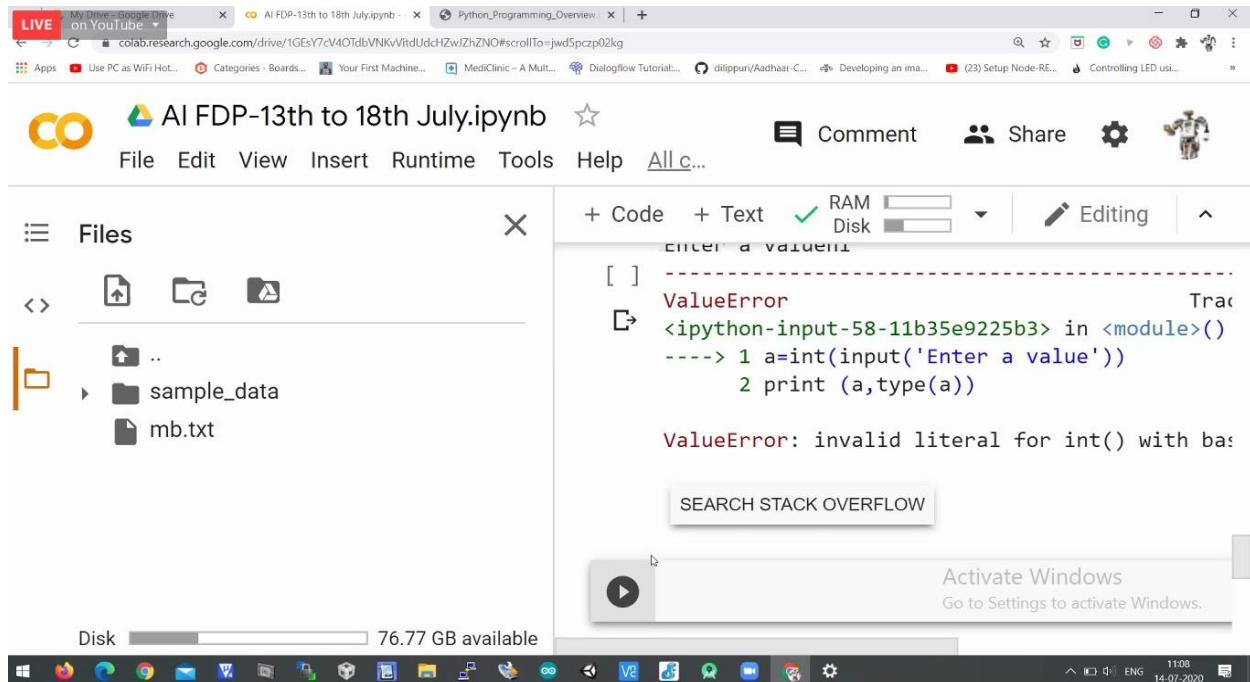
LIVE on YouTube

My Drive - Google Drive | AI FDP-13th to 18th July.ipynb | Python_Programming_Overview

colab.research.google.com/drive/1GEsY7cV4OTdbVNKvVitdUdcHZwJZhZNO#scrollTo=jwd5pczp02kg

Apps | Use PC as WiFi Hot... | Categories - Boards... | Your First Machine... | MediClinic – A Mult... | Dialogflow Tutorial:... | dilippuri/Aadhaar-C... | Developing an ima... | (23) Setup Node-RE... | Controlling LED usi...

CO AI FDP-13th to 18th July.ipynb

File Edit View Insert Runtime Tools Help All c...

Comment Share

Files

..
sample_data
mb.txt

Disk 76.77 GB available

+ Code + Text RAM Disk Editing

Enter a value1

[ ]
ValueError Trac
<ipython-input-58-11b35e9225b3> in <module>()
----> 1 a=int(input('Enter a value'))
      2 print (a,type(a))

ValueError: invalid literal for int() with bas

SEARCH STACK OVERFLOW

Activate Windows
Go to Settings to activate Windows.

ENG 11:08 14-07-2020